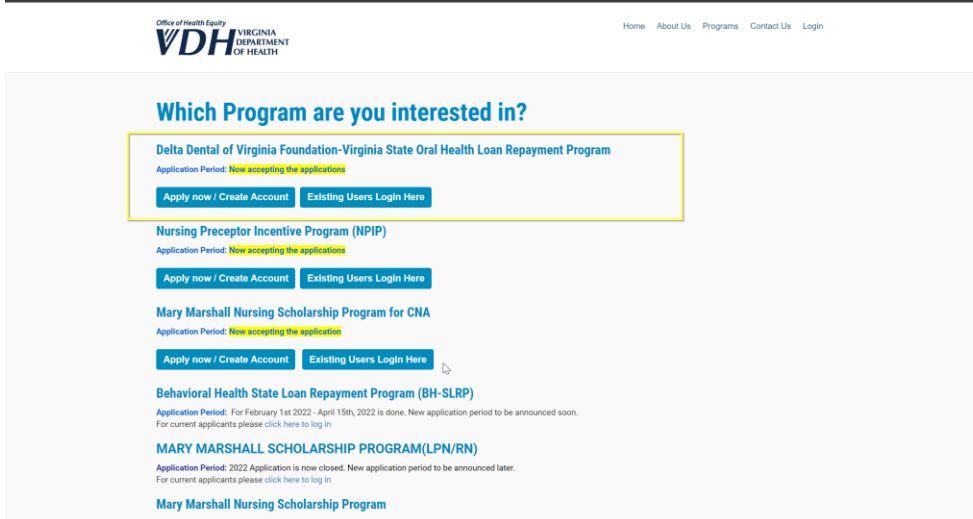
Office of Health Equity
VDH VIRGINIA DEPARTMENT OF HEALTH

Home About Us Programs Contact Us Login

Which Program are you interested in?

Delta Dental of Virginia Foundation-Virginia State Oral Health Loan Repayment Program
Application Period: Now accepting the applications
Apply now / Create Account Existing Users Login Here

Nursing Preceptor Incentive Program (NPIP)
Application Period: Now accepting the applications
Apply now / Create Account Existing Users Login Here

Mary Marshall Nursing Scholarship Program for CNA
Application Period: Now accepting the application
Apply now / Create Account Existing Users Login Here

Behavioral Health State Loan Repayment Program (BH-SLRP)
Application Period: For February 1st 2022 - April 15th, 2022 is done. New application period to be announced soon.
For current applicants please click here to log in

MARY MARSHALL SCHOLARSHIP PROGRAM(LPN/RN)
Application Period: 2022 Application is now closed. New application period to be announced later.
For current applicants please click here to log in

Mary Marshall Nursing Scholarship Program